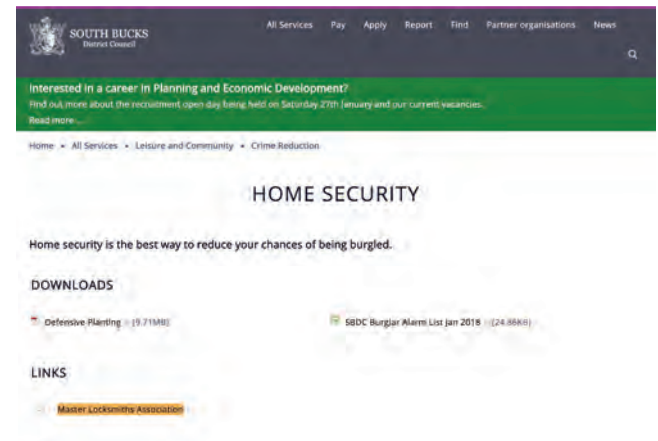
SOUTH BUCKS
District Council

All Services Pay Apply Report Find Partner organisations News

Interested in a career in Planning and Economic Development?
Find out more about the recruitment open day being held on Saturday 27th January and our current vacancies.
Read more

Home » All Services » Leisure and Community » Crime Reduction

HOME SECURITY

Home security is the best way to reduce your chances of being burgled.

DOWNLOADS

Defensive Planting (9.71MB)

SBDC Burglar Alarm List Jan 2018 (24.88KB)

LINKS

Master Locksmiths Association